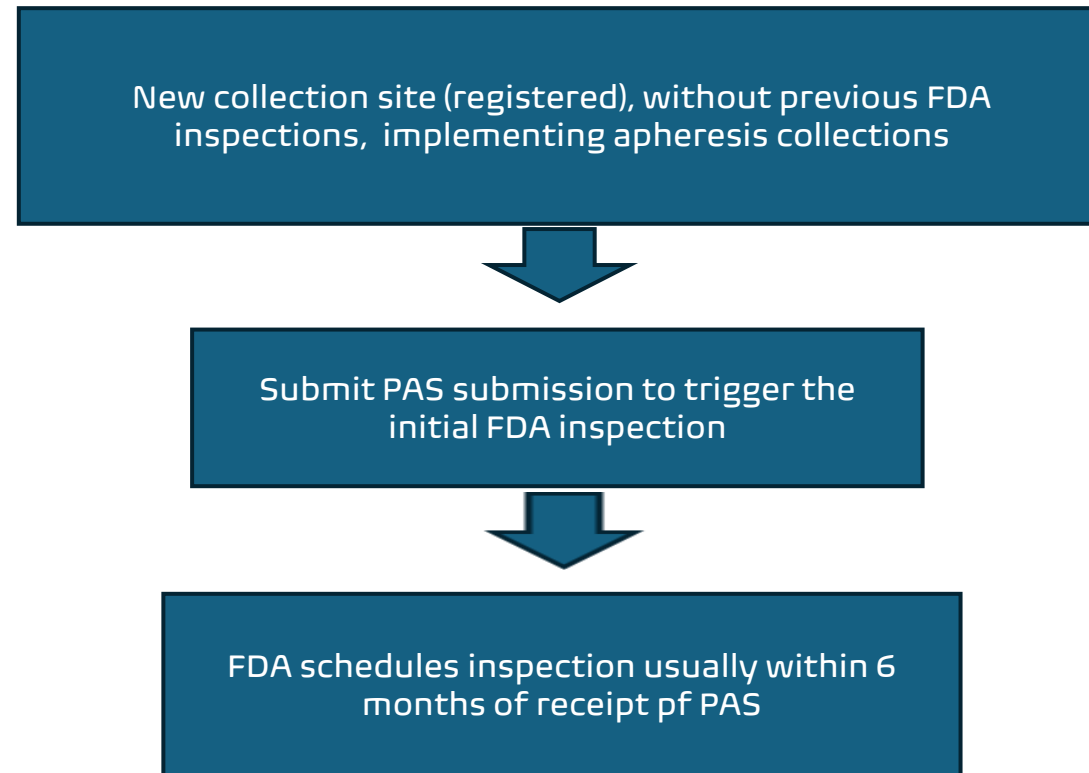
New collection site (registered), without previous FDA inspections, implementing apheresis collections

Submit PAS submission to trigger the initial FDA inspection

FDA schedules inspection usually within 6 months of receipt pf PAS